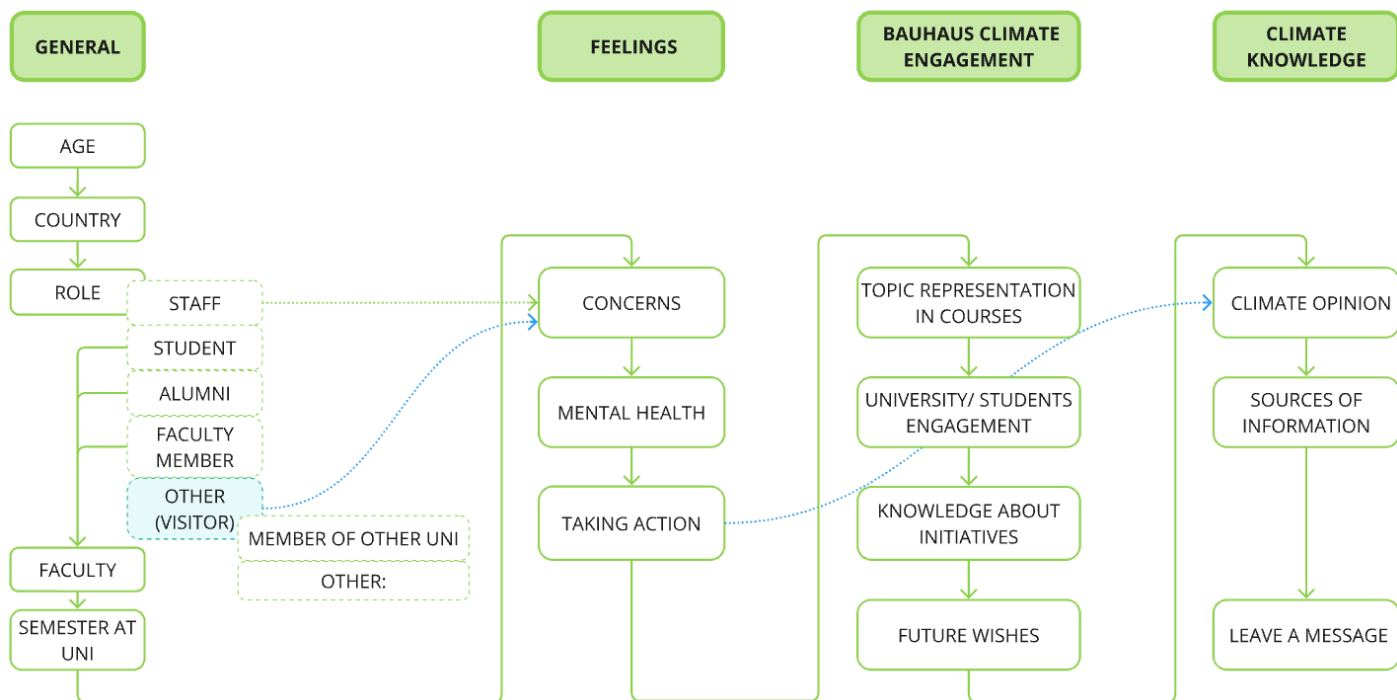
GENERAL

FEELINGS

BAUHAUS CLIMATE ENGAGEMENT

CLIMATE KNOWLEDGE

AGE

COUNTRY

ROLE

STAFF

STUDENT

ALUMNI

FACULTY MEMBER

OTHER (VISITOR)

MEMBER OF OTHER UNI

OTHER:

FACULTY

SEMESTER AT UNI

CONCERNS

MENTAL HEALTH

TAKING ACTION

TOPIC REPRESENTATION IN COURSES

UNIVERSITY/ STUDENTS ENGAGEMENT

KNOWLEDGE ABOUT INITIATIVES

FUTURE WISHES

CLIMATE OPINION

SOURCES OF INFORMATION

LEAVE A MESSAGE